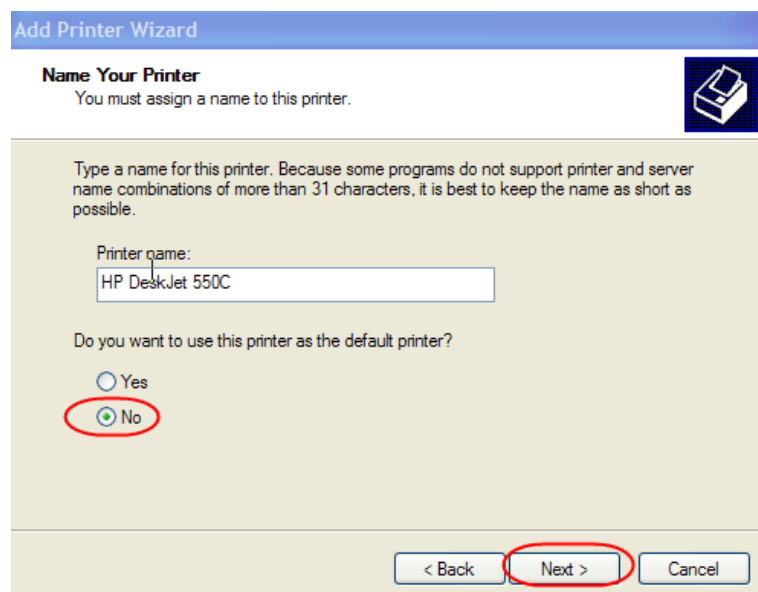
Add Printer Wizard

Name Your Printer
You must assign a name to this printer.

Type a name for this printer. Because some programs do not support printer and server name combinations of more than 31 characters, it is best to keep the name as short as possible.

Printer name:
HP DeskJet 550C

Do you want to use this printer as the default printer?

Yes
No

< Back
Next >
Cancel